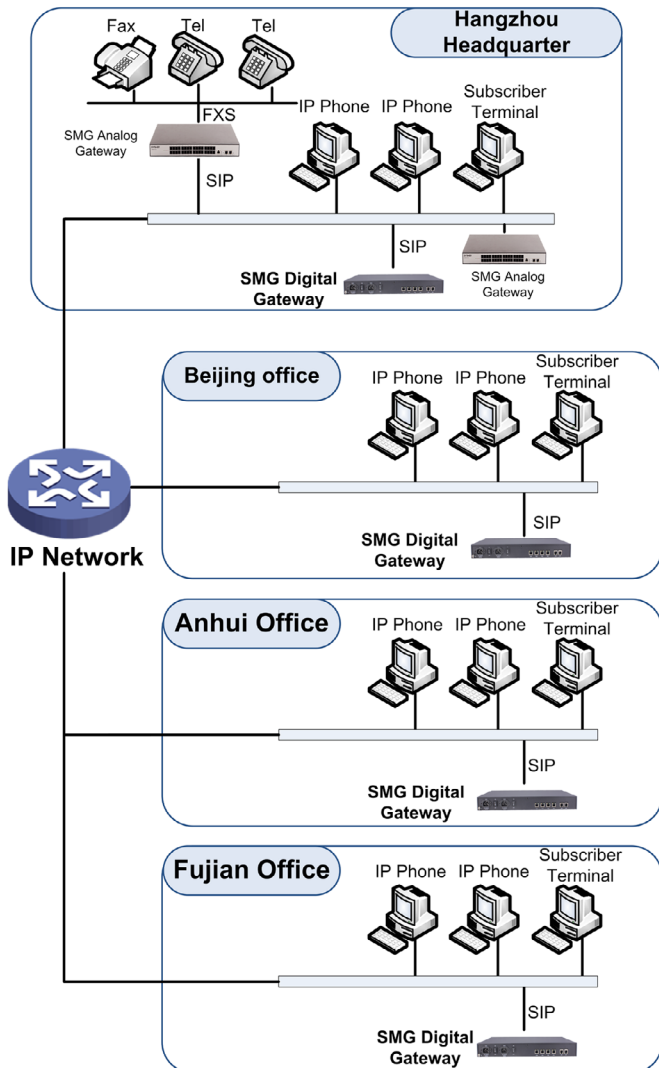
Hangzhou Headquarter

Fax
Tel
Tel
FXS
SMG Analog Gateway
SIP
IP Phone
IP Phone
Subscriber Terminal
SIP
SMG Digital Gateway
SMG Analog Gateway

Beijing office
IP Phone
IP Phone
Subscriber Terminal
SIP
SMG Digital Gateway

IP Network

Anhui Office
IP Phone
IP Phone
Subscriber Terminal
SIP
SMG Digital Gateway

Fujian Office
IP Phone
IP Phone
Subscriber Terminal
SIP
SMG Digital Gateway